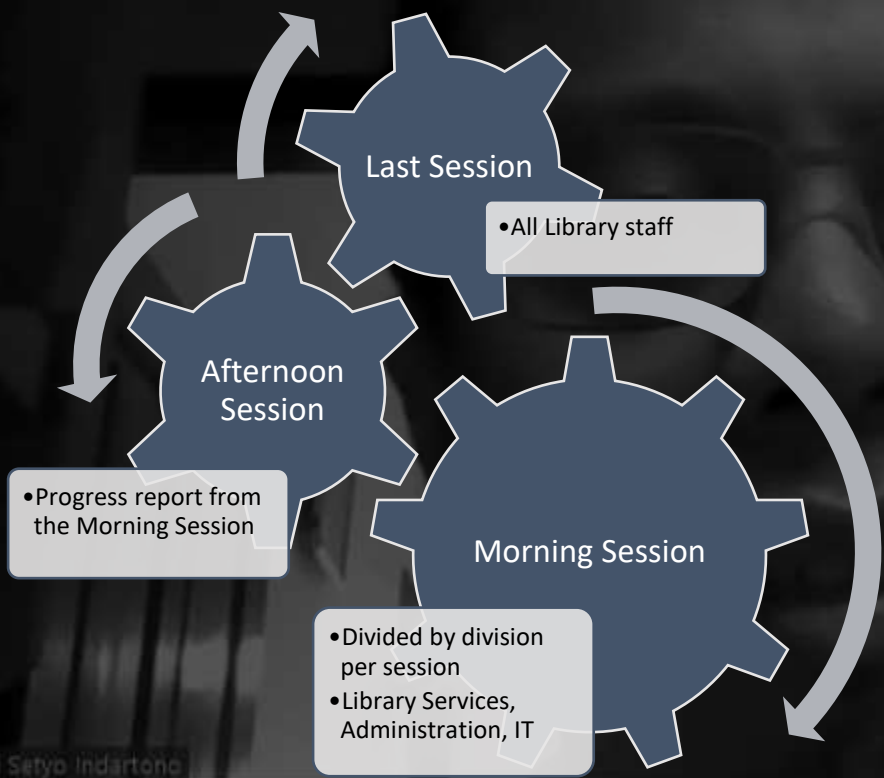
Last Session

•All Library staff

Afternoon Session

•Progress report from the Morning Session

Morning Session

•Divided by division per session
•Library Services, Administration, IT

Setyo Indartono